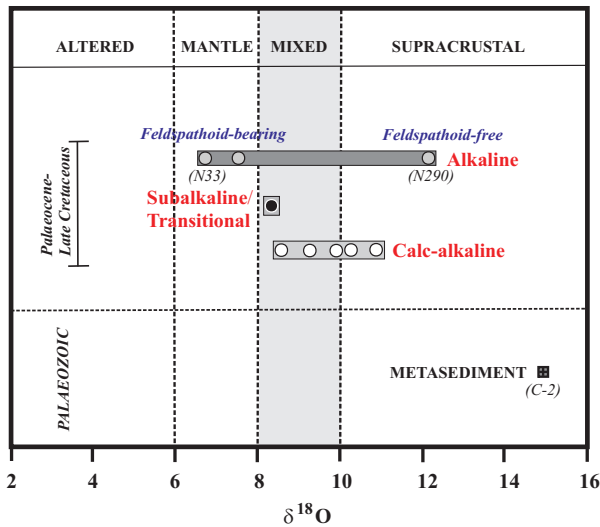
ALTERED MANTLE MIXED SUPRACRUSTAL

Feldspathoid-bearing Feldspathoid-free

Alkaline

(N33) (N290)

Palaeocene-Late Cretaceous

Subalkaline/ Transitional

Calc-alkaline

PALAEOZOIC

METASEDIMENT

(C-2)

2 4 6 8 10 12 14 16

$\delta^{18}O$